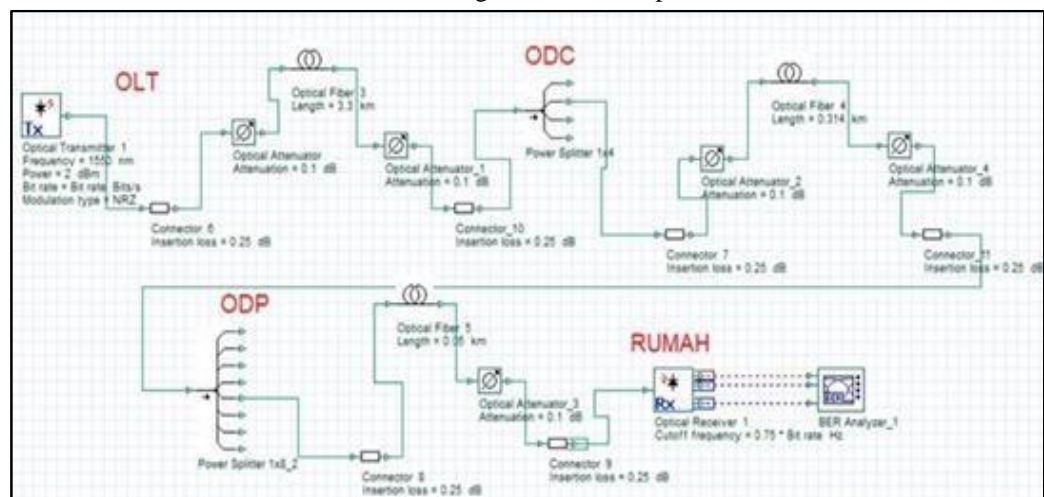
OLT

Tx

Optical Transmitter 1
Frequency = 1550 nm
Power = 2 dBm
Bit rate = Bit rate Bits/s
Modulation type = NRZ

Optical Attenuator
Attenuation = 0.1 dB

Connector 6
Insertion loss = 0.25 dB

Optical Fiber 3
Length = 3.3 km

Optical Attenuator_1
Attenuation = 0.1 dB

Connector_10
Insertion loss = 0.25 dB

ODC

Power Splitter 1x4

Optical Attenuator_2
Attenuation = 0.1 dB

Connector 7
Insertion loss = 0.25 dB

Optical Fiber 4
Length = 0.314 km

Optical Attenuator_4
Attenuation = 0.1 dB

Connector_11
Insertion loss = 0.25 dB

ODP

Power Splitter 1x8_2

Connector 8
Insertion loss = 0.25 dB

Optical Fiber 5
Length = 0.05 km

Optical Attenuator_3
Attenuation = 0.1 dB

Connector 9
Insertion loss = 0.25 dB

RUMAH

Rx

Optical Receiver 1
Cutoff frequency = 0.75 * Bit rate Hz

BER Analyzer_1